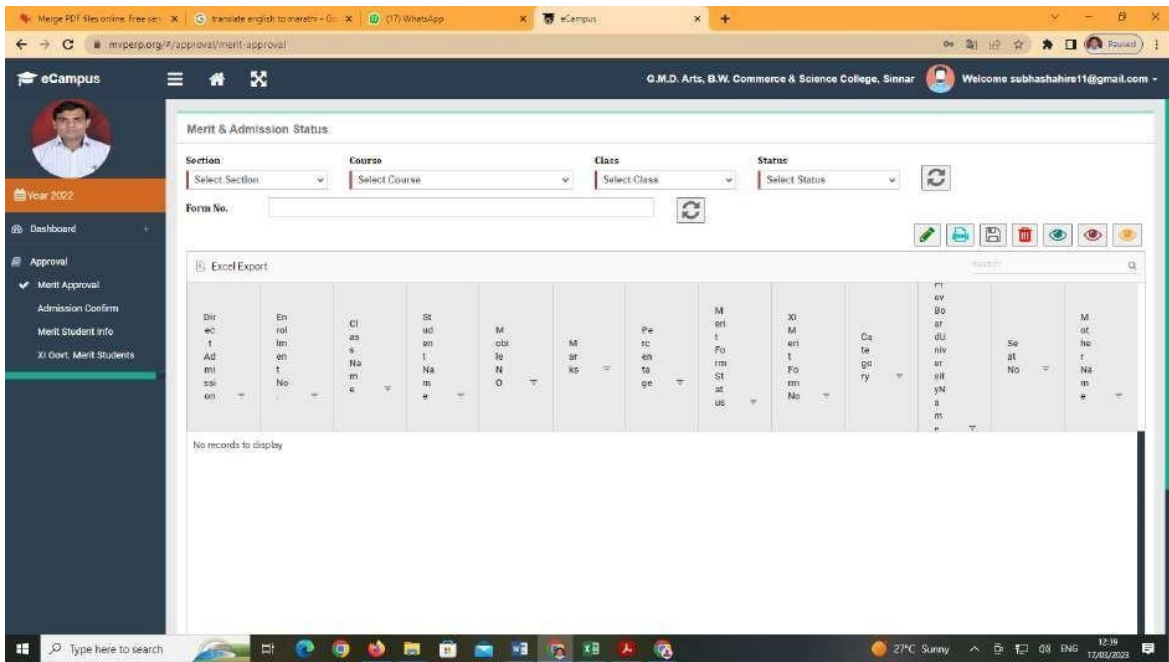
Merge PDF files online. Free serv × | translate english to marathi - Go × | (17) WhatsApp × | eCampus × | +

mvperp.org/#/approval/merit-approval

Paused

eCampus

G.M.D. Arts, B.W. Commerce & Science College, Sinnar | Welcome subhashahire11@gmail.com

Year 2022

Dashboard

Approval

Merit Approval

Admission Confirm

Merit Student Info

XI Govt. Merit Students

Merit & Admission Status

Section
Select Section

Course
Select Course

Class
Select Class

Status
Select Status

Form No.

Excel Export

Search

| Direct Admission | Enrolment No. | Class Name | Student Name | Mobile NO | Marks | Percentage | Merit Form Status | XI Merit Form No | Category | Prev Board University Name | Seat No | Mother Name |
|---|---|---|---|---|---|---|---|---|---|---|---|---|

No records to display

Type here to search

27°C Sunny

ENG

12:39
17/03/2023